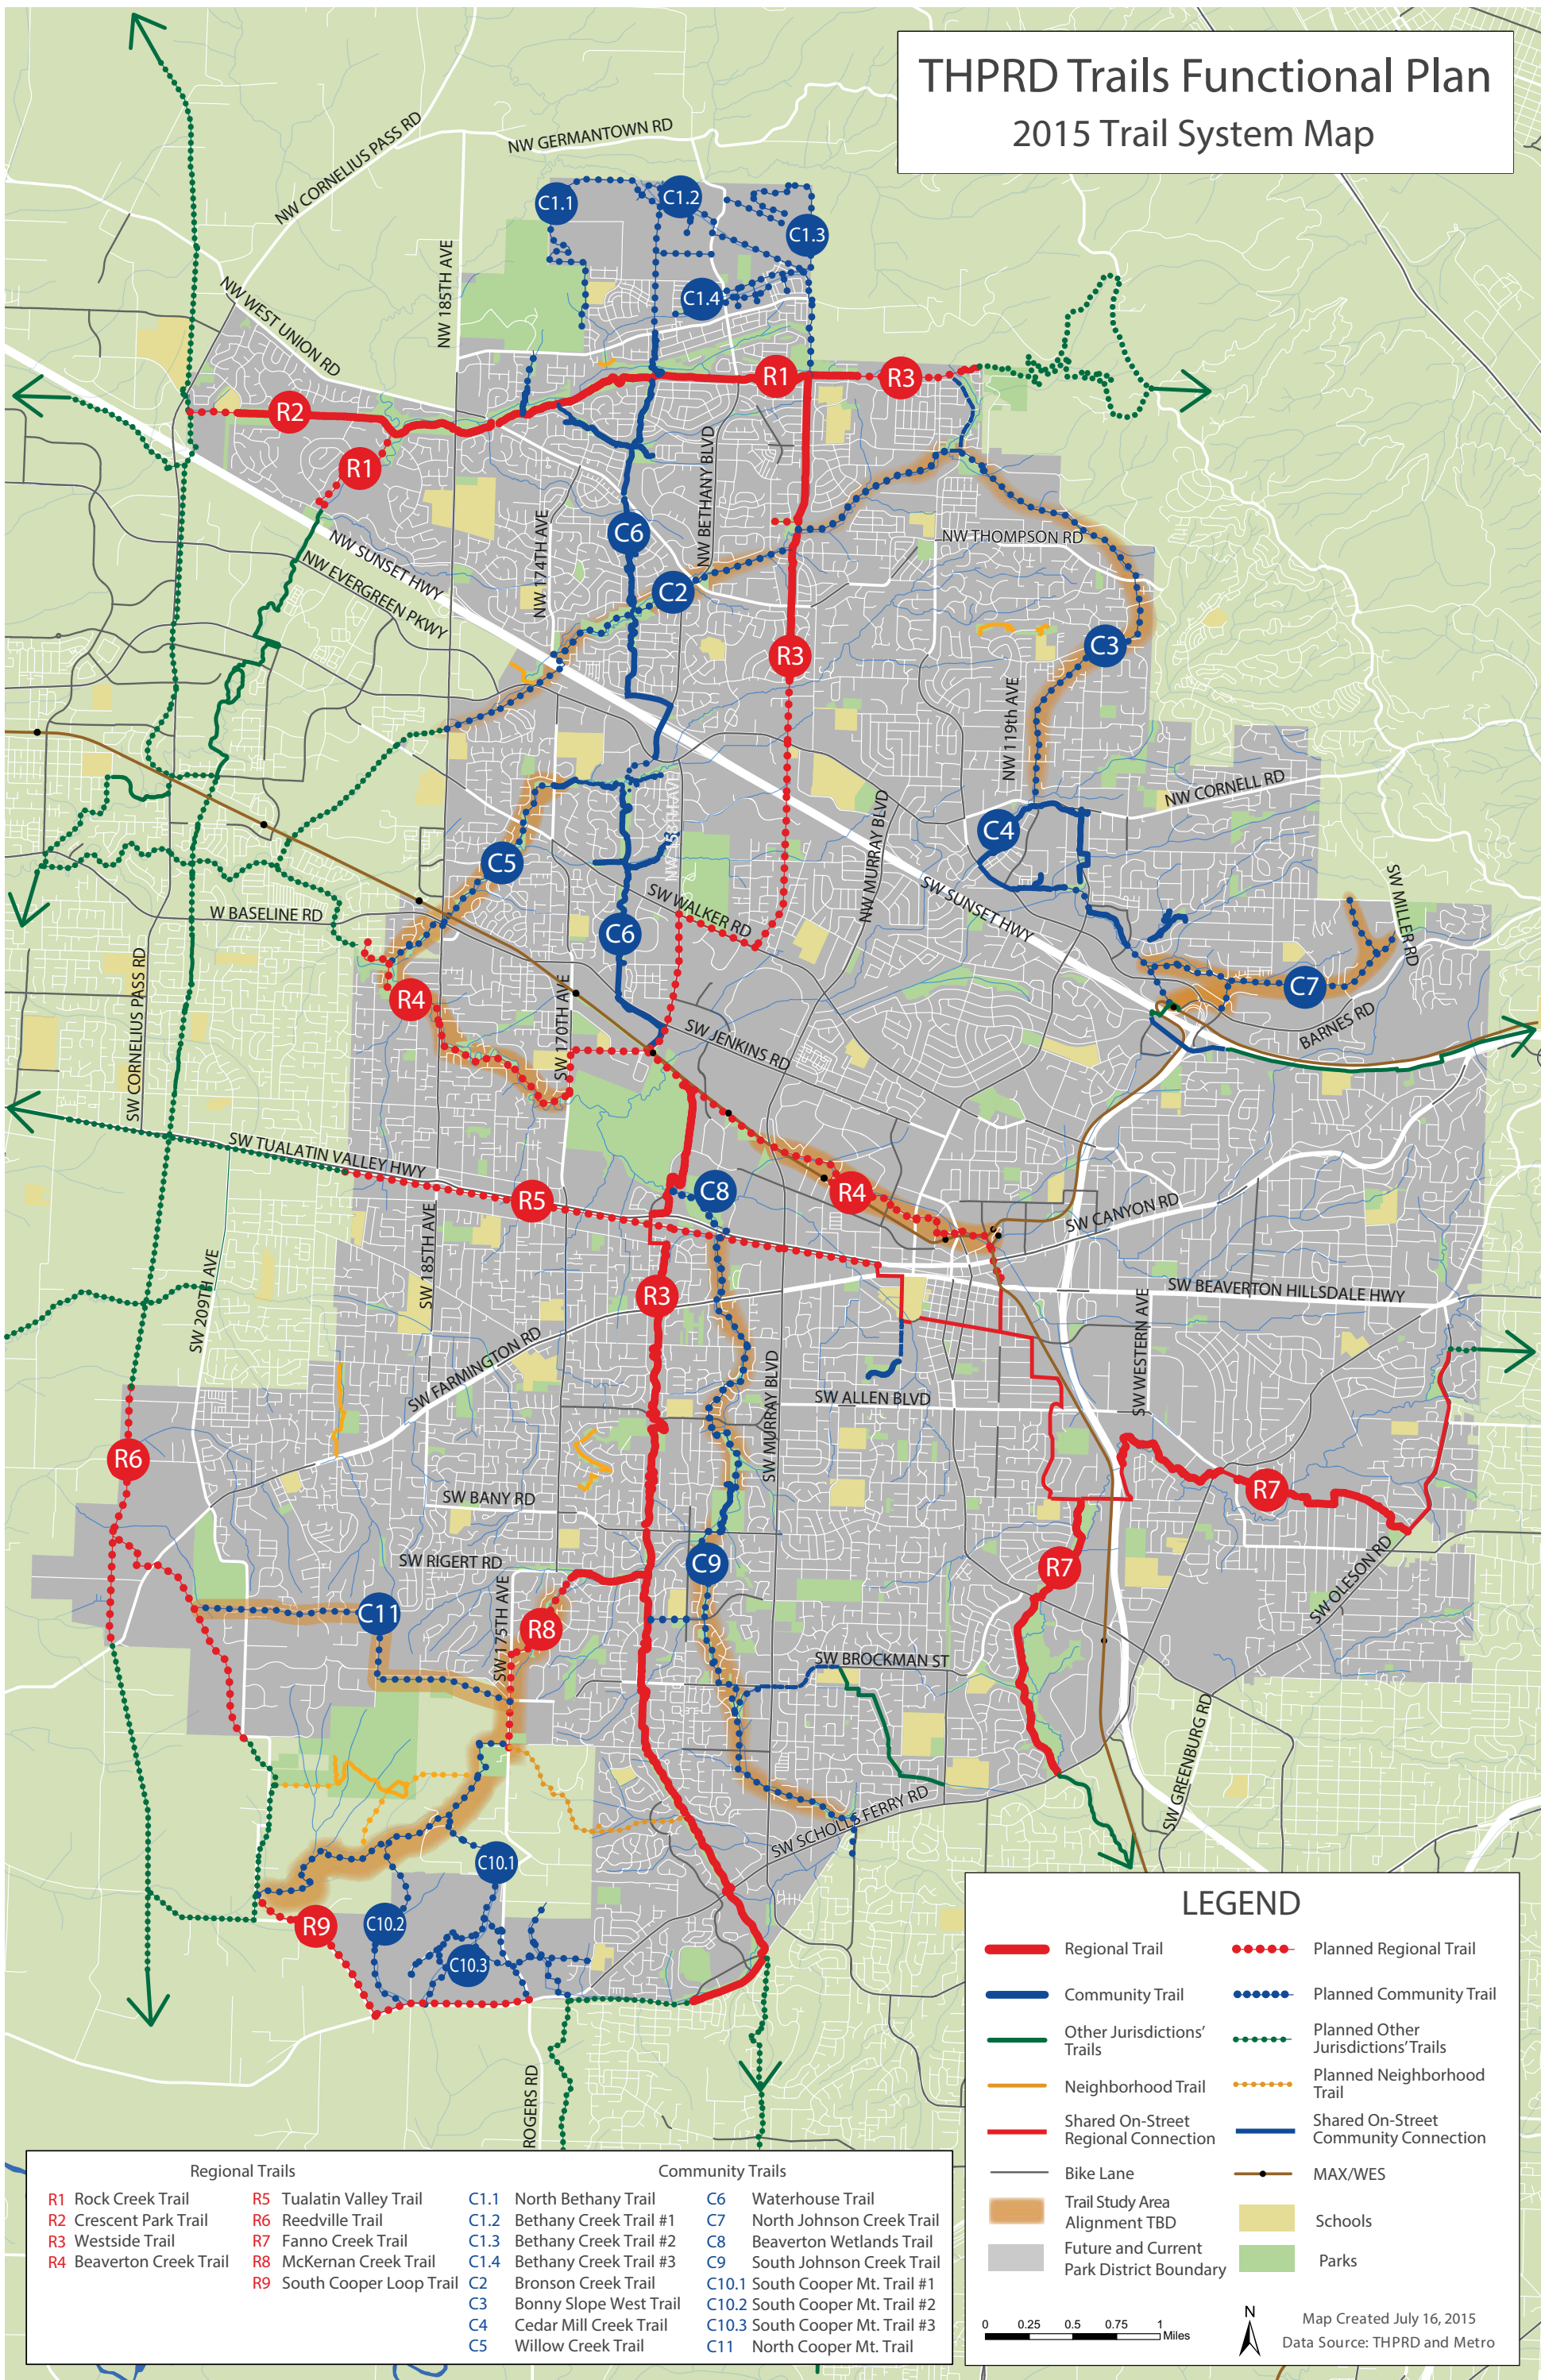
THPRD Trails Functional Plan
2015 Trail System Map

NW GERMANTOWN RD
NW CORNELIUS PASS RD
NW WEST UNION RD
NW 185TH AVE
NW BETHANY BLVD
NW 174TH AVE
NW SUNSET HWY
NW EVERGREEN PKWY
NW THOMPSON RD
NW 119th AVE
NW CORNELL RD
NW MURRAY BLVD
SW SUNSET HWY
SW MILLER RD
BARNES RD
SW WALKER RD
W BASELINE RD
SW CORNELIUS PASS RD
SW 170TH AVE
SW JENKINS RD
SW TUALATIN VALLEY HWY
SW 185TH AVE
SW 209TH AVE
SW CANYON RD
SW BEAVERTON HILLSDALE HWY
SW WESTERN AVE
SW FARMINGTON RD
SW MURRAY BLVD
SW ALLEN BLVD
SW BANY RD
SW RIGERT RD
SW 175TH AVE
SW OLESON RD
SW BROCKMAN ST
SW SCHOLLS FERRY RD
SW GREENBURG RD
ROGERS RD

C1.1 C1.2 C1.3 C1.4 R1 R3 R2 R1 C6 C2 R3 C3 C4 C5 C6 C7 R4 R5 C8 R4 R3 R6 R7 R7 C9 C11 R8 C10.1 R9 C10.2 C10.3

LEGEND
Regional Trail
Planned Regional Trail
Community Trail
Planned Community Trail
Other Jurisdictions' Trails
Planned Other Jurisdictions' Trails
Neighborhood Trail
Planned Neighborhood Trail
Shared On-Street Regional Connection
Shared On-Street Community Connection
Bike Lane
MAX/WES
Trail Study Area Alignment TBD
Schools
Future and Current Park District Boundary
Parks

0 0.25 0.5 0.75 1 Miles
N
Map Created July 16, 2015
Data Source: THPRD and Metro

Regional Trails
R1 Rock Creek Trail
R2 Crescent Park Trail
R3 Westside Trail
R4 Beaverton Creek Trail
R5 Tualatin Valley Trail
R6 Reedville Trail
R7 Fanno Creek Trail
R8 McKernan Creek Trail
R9 South Cooper Loop Trail

Community Trails
C1.1 North Bethany Trail
C1.2 Bethany Creek Trail #1
C1.3 Bethany Creek Trail #2
C1.4 Bethany Creek Trail #3
C2 Bronson Creek Trail
C3 Bonny Slope West Trail
C4 Cedar Mill Creek Trail
C5 Willow Creek Trail
C6 Waterhouse Trail
C7 North Johnson Creek Trail
C8 Beaverton Wetlands Trail
C9 South Johnson Creek Trail
C10.1 South Cooper Mt. Trail #1
C10.2 South Cooper Mt. Trail #2
C10.3 South Cooper Mt. Trail #3
C11 North Cooper Mt. Trail